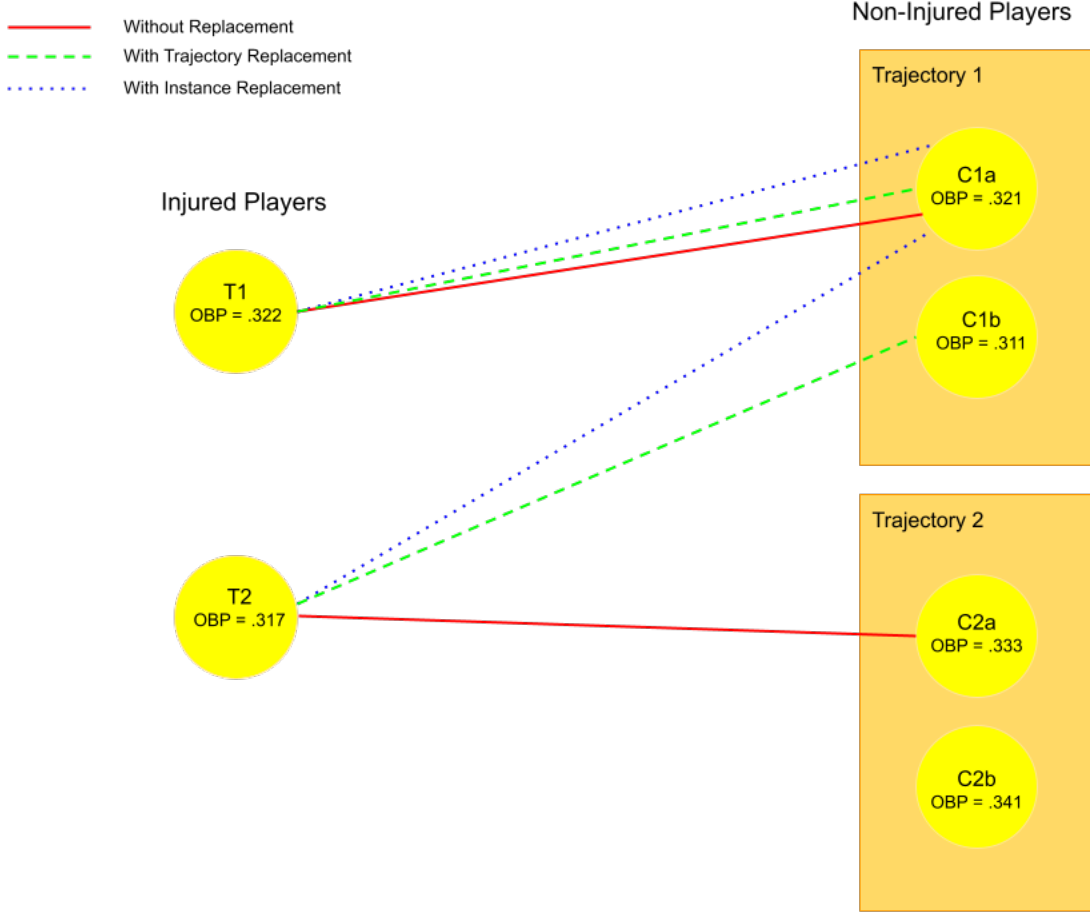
Without Replacement
With Trajectory Replacement
With Instance Replacement

Non-Injured Players

Trajectory 1

C1a
OBP = .321

Injured Players

T1
OBP = .322

C1b
OBP = .311

Trajectory 2

T2
OBP = .317

C2a
OBP = .333

C2b
OBP = .341